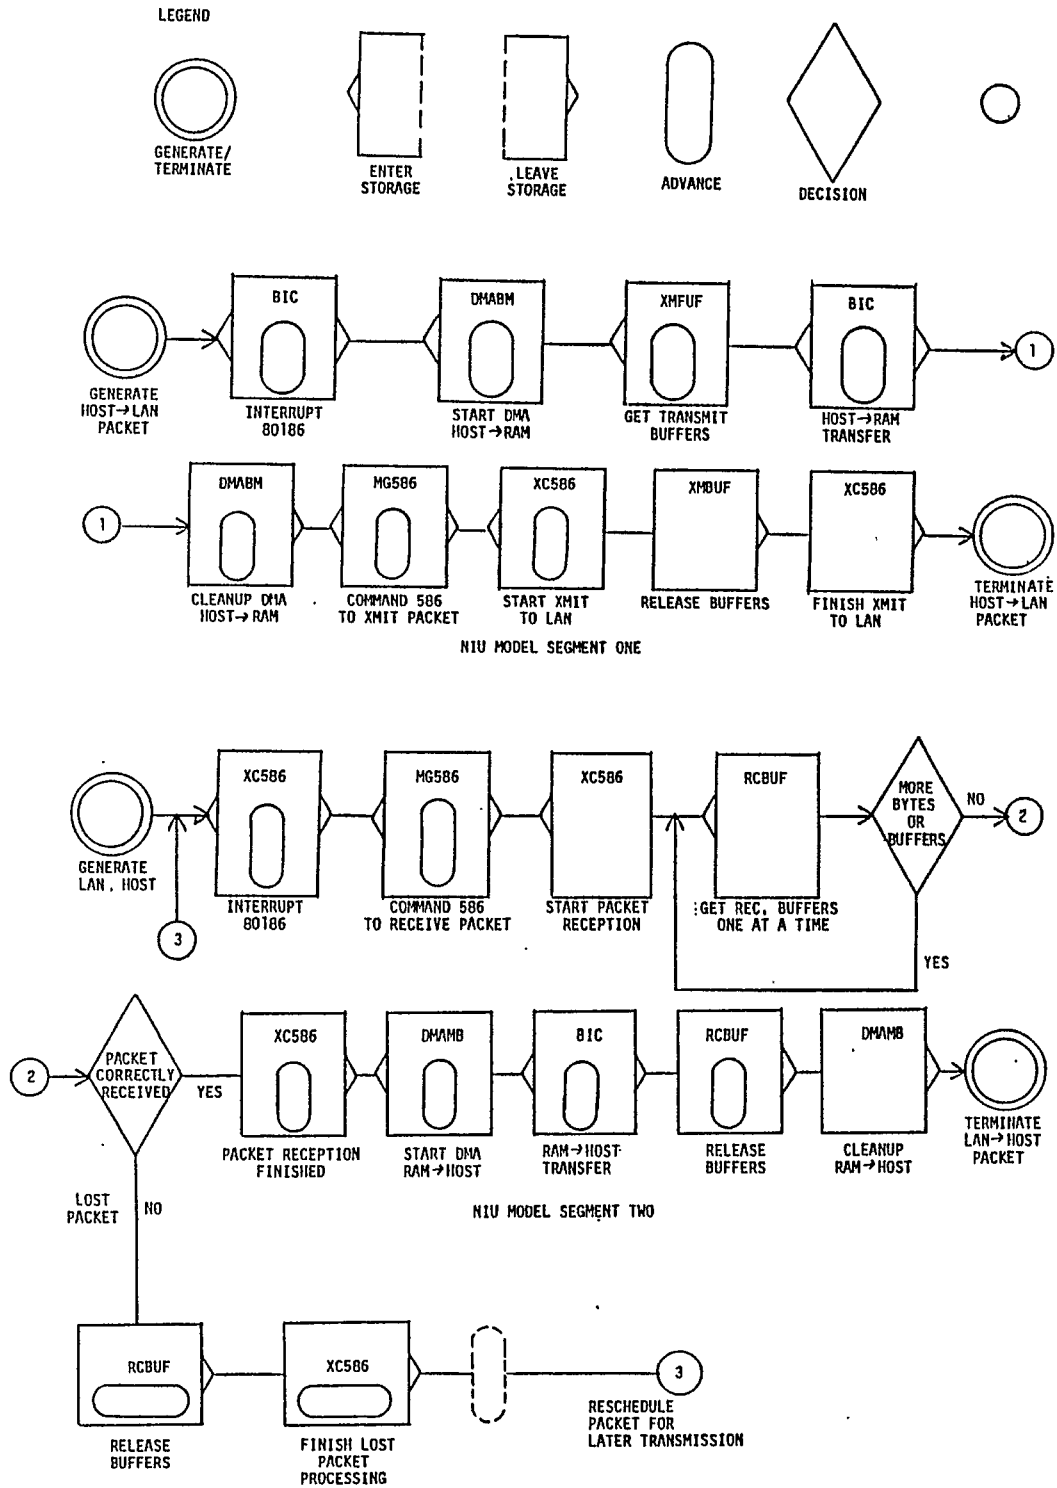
LEGEND

GENERATE/ TERMINATE

ENTER STORAGE

LEAVE STORAGE

ADVANCE

DECISION

GENERATE HOST→LAN PACKET

BIC

INTERRUPT 80186

DMABM

START DMA HOST→RAM

XMFUF

GET TRANSMIT BUFFERS

BIC

HOST→RAM TRANSFER

1

1

DMABM

CLEANUP DMA HOST→RAM

MG586

COMMAND 586 TO XMIT PACKET

XC586

START XMIT TO LAN

XMBUF

RELEASE BUFFERS

XC586

FINISH XMIT TO LAN

TERMINATE HOST→LAN PACKET

NIU MODEL SEGMENT ONE

GENERATE LAN, HOST

3

XC586

INTERRUPT 80186

MG586

COMMAND 586 TO RECEIVE PACKET

XC586

START PACKET RECEPTION

RCBUF

GET REC. BUFFERS ONE AT A TIME

MORE BYTES OR BUFFERS

NO

2

YES

2

PACKET CORRECTLY RECEIVED

YES

XC586

PACKET RECEPTION FINISHED

DMAMB

START DMA RAM→HOST

BIC

RAM→HOST TRANSFER

RCBUF

RELEASE BUFFERS

DMAMB

CLEANUP RAM→HOST

TERMINATE LAN→HOST PACKET

LOST PACKET

NO

NIU MODEL SEGMENT TWO

RCBUF

RELEASE BUFFERS

XC586

FINISH LOST PACKET PROCESSING

3

RESCHEDULE PACKET FOR LATER TRANSMISSION